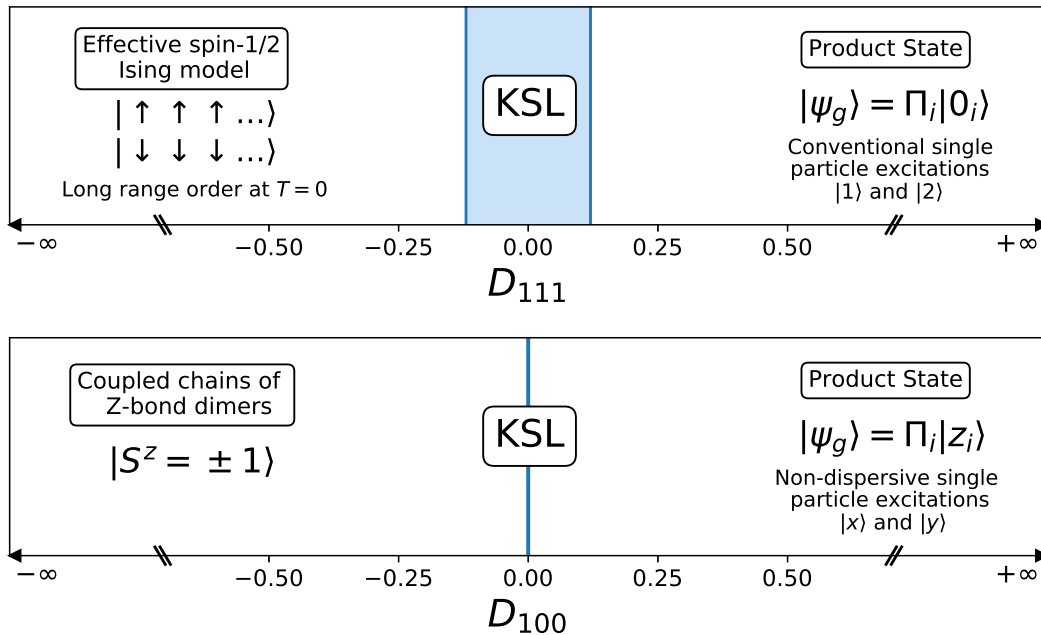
Effective spin-1/2 Ising model

$|\uparrow\ \uparrow\ \uparrow \dots\rangle$

$|\downarrow\ \downarrow\ \downarrow \dots\rangle$

Long range order at $T = 0$

KSL

Product State

$|\psi_g\rangle = \Pi_i |0_i\rangle$

Conventional single particle excitations $|1\rangle$ and $|2\rangle$

$-\infty$ −0.50 −0.25 0.00 0.25 0.50 $+\infty$

$D_{111}$

Coupled chains of Z-bond dimers

$|S^z = \pm 1\rangle$

KSL

Product State

$|\psi_g\rangle = \Pi_i |z_i\rangle$

Non-dispersive single particle excitations $|x\rangle$ and $|y\rangle$

$-\infty$ −0.50 −0.25 0.00 0.25 0.50 $+\infty$

$D_{100}$